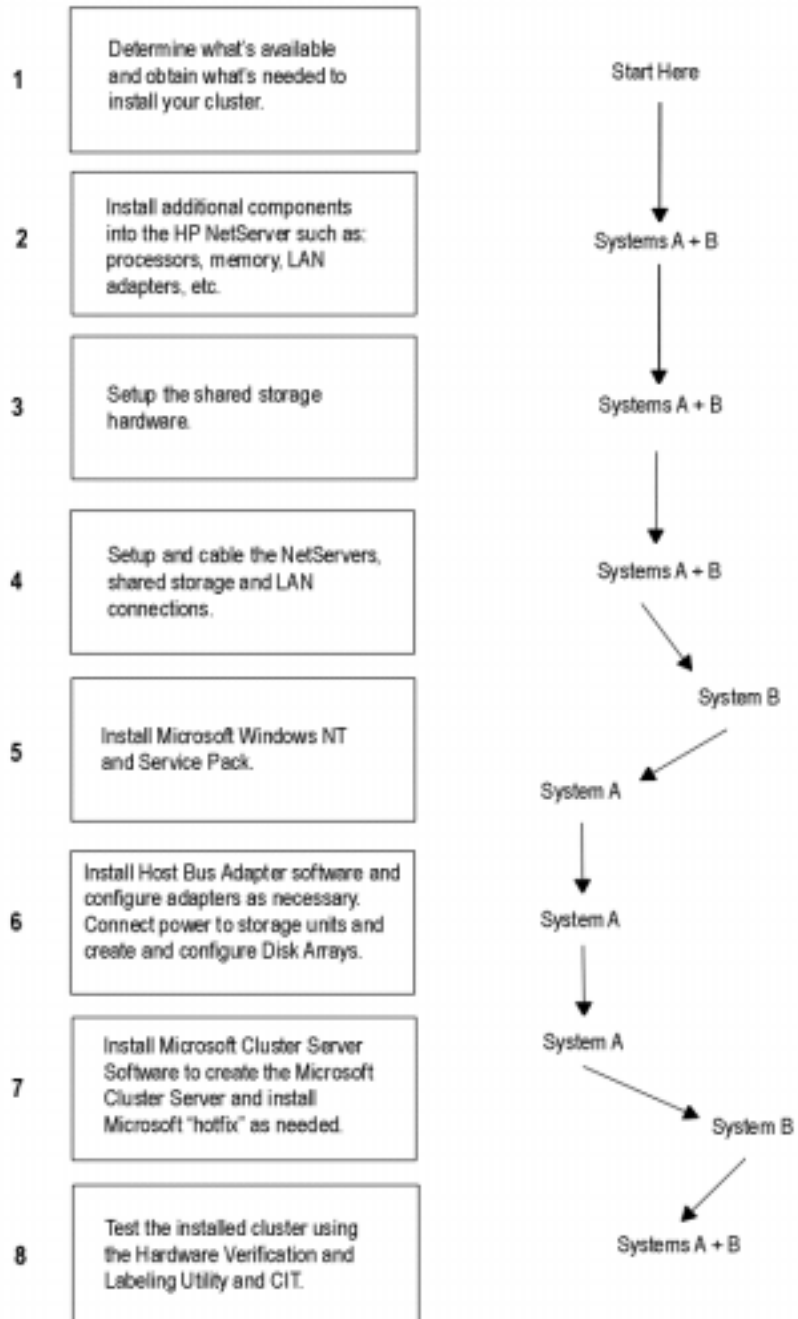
1

Determine what's available and obtain what's needed to install your cluster.

Start Here

2

Install additional components into the HP NetServer such as: processors, memory, LAN adapters, etc.

Systems A + B

3

Setup the shared storage hardware.

Systems A + B

4

Setup and cable the NetServers, shared storage and LAN connections.

Systems A + B

System B

5

Install Microsoft Windows NT and Service Pack.

System A

6

Install Host Bus Adapter software and configure adapters as necessary. Connect power to storage units and create and configure Disk Arrays.

System A

7

Install Microsoft Cluster Server Software to create the Microsoft Cluster Server and install Microsoft "hotfix" as needed.

System A

System B

8

Test the installed cluster using the Hardware Verification and Labeling Utility and CIT.

Systems A + B